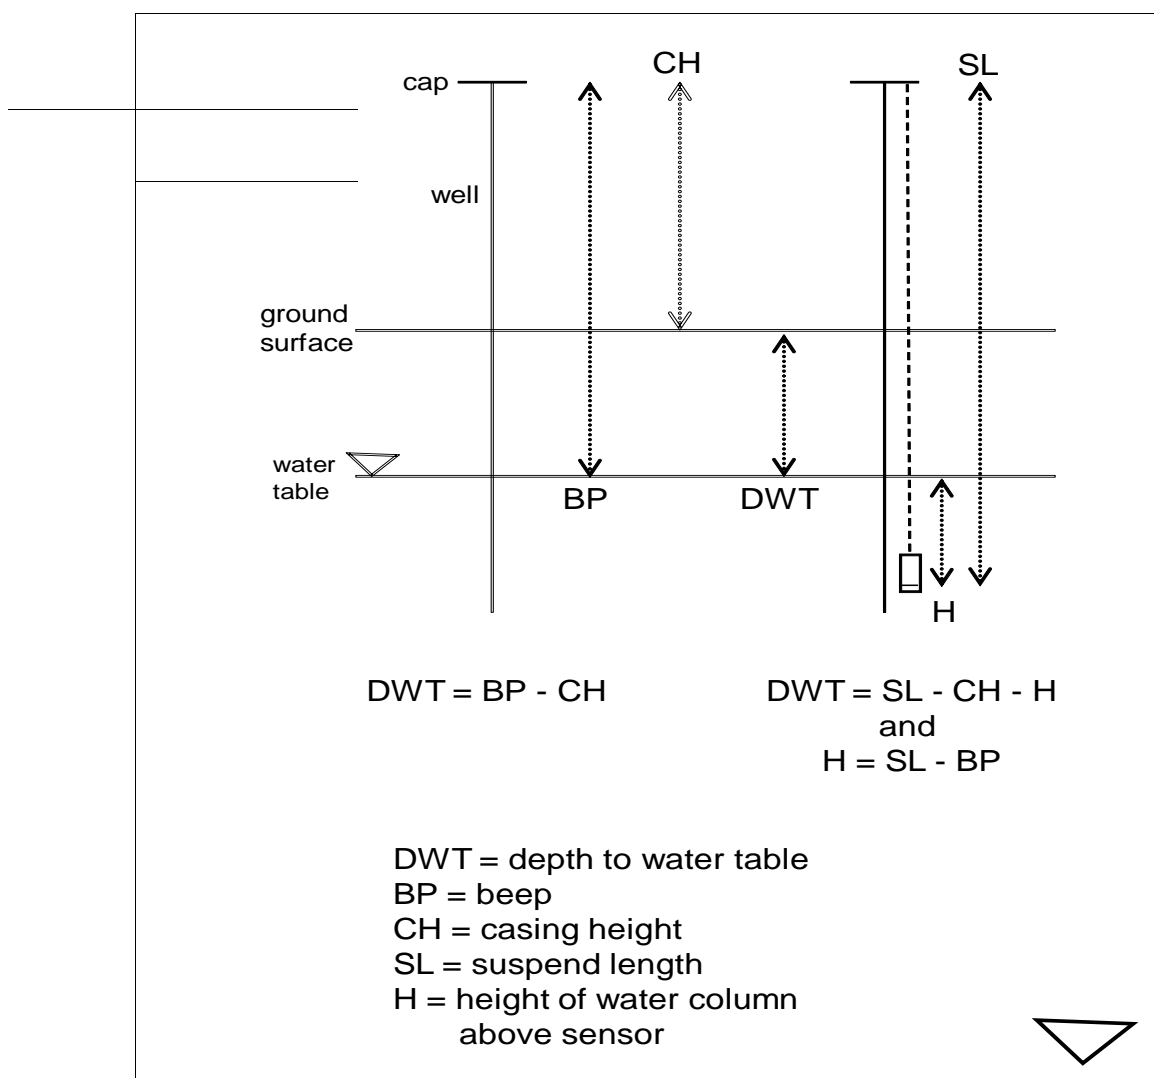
cap
CH
SL
well
ground surface
water table
BP
DWT
H

DWT = BP - CH

DWT = SL - CH - H
and
H = SL - BP

DWT = depth to water table
BP = beep
CH = casing height
SL = suspend length
H = height of water column above sensor